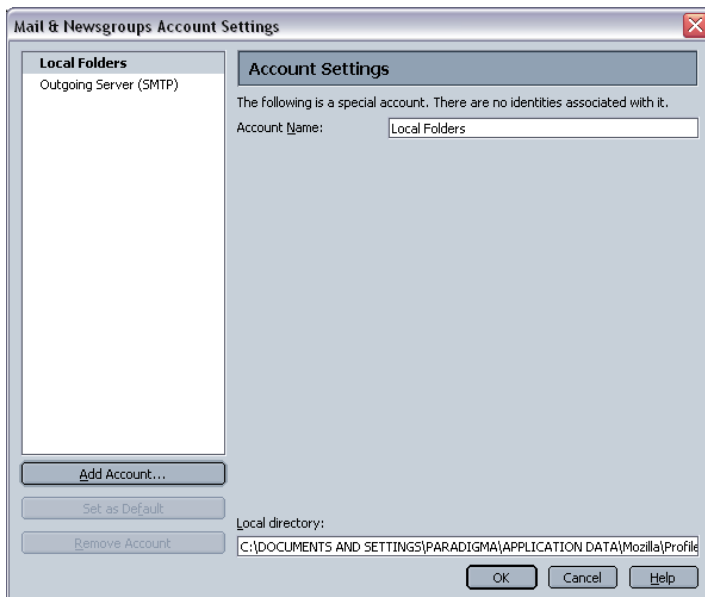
Mail & Newsgroups Account Settings

Local Folders
Outgoing Server (SMTP)

Account Settings

The following is a special account. There are no identities associated with it.

Account Name: Local Folders

Add Account...

Set as Default

Remove Account

Local directory:

C:\DOCUMENTS AND SETTINGS\PARADIGMA\APPLICATION DATA\Mozilla\Profile

OK Cancel Help